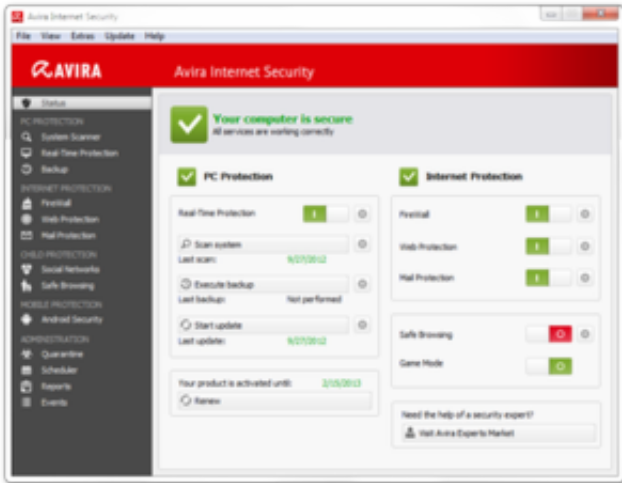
Avira Internet Security

File View Extras Update Help

AVIRA

Avira Internet Security

Status

PC PROTECTION

System Scanner

Real-Time Protection

Backup

INTERNET PROTECTION

FireWall

Web Protection

Mail Protection

CHILD PROTECTION

Social Networks

Safe Browsing

MOBILE PROTECTION

Android Security

ADMINISTRATION

Quarantine

Scheduler

Reports

Events

Your computer is secure
All services are working correctly

PC Protection

Real-Time Protection

Scan system

Last scan: 9/27/2012

Execute backup

Last backup: Not performed

Start update

Last update: 9/27/2012

Your product is activated until: 2/15/2013

Renew

Internet Protection

FireWall

Web Protection

Mail Protection

Safe Browsing

Game Mode

Need the help of a security expert?

Visit Avira Experts Market